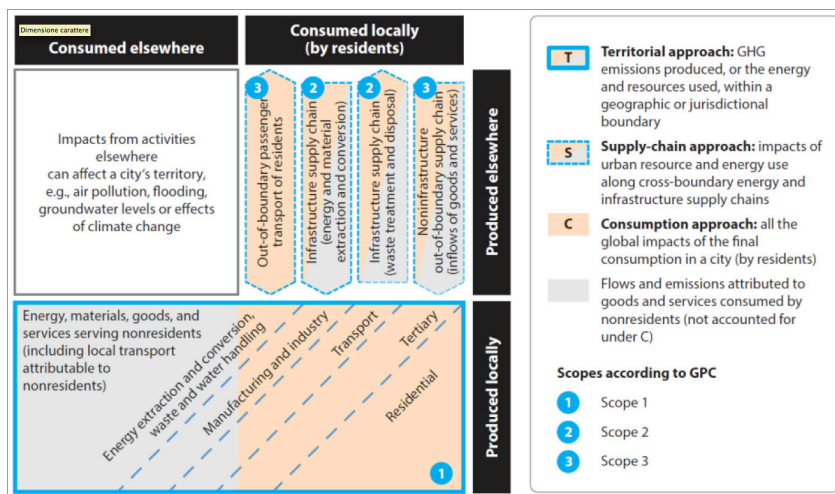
Dimensione carattere

Consumed elsewhere

Consumed locally (by residents)

Impacts from activities elsewhere can affect a city's territory, e.g., air pollution, flooding, groundwater levels or effects of climate change

3 Out-of-boundary passenger transport of residents

2 Infrastructure supply chain (energy and material extraction and conversion)

2 Infrastructure supply chain (waste treatment and disposal)

3 Noninfrastructure out-of-boundary supply chain (inflows of goods and services)

Produced elsewhere

Energy, materials, goods, and services serving nonresidents (including local transport attributable to nonresidents)

Energy extraction and conversion, waste and water handling

Manufacturing and industry

Transport

Tertiary

Residential

1

Produced locally

T Territorial approach: GHG emissions produced, or the energy and resources used, within a geographic or jurisdictional boundary

S Supply-chain approach: impacts of urban resource and energy use along cross-boundary energy and infrastructure supply chains

C Consumption approach: all the global impacts of the final consumption in a city (by residents)

Flows and emissions attributed to goods and services consumed by nonresidents (not accounted for under C)

Scopes according to GPC

1 Scope 1

2 Scope 2

3 Scope 3